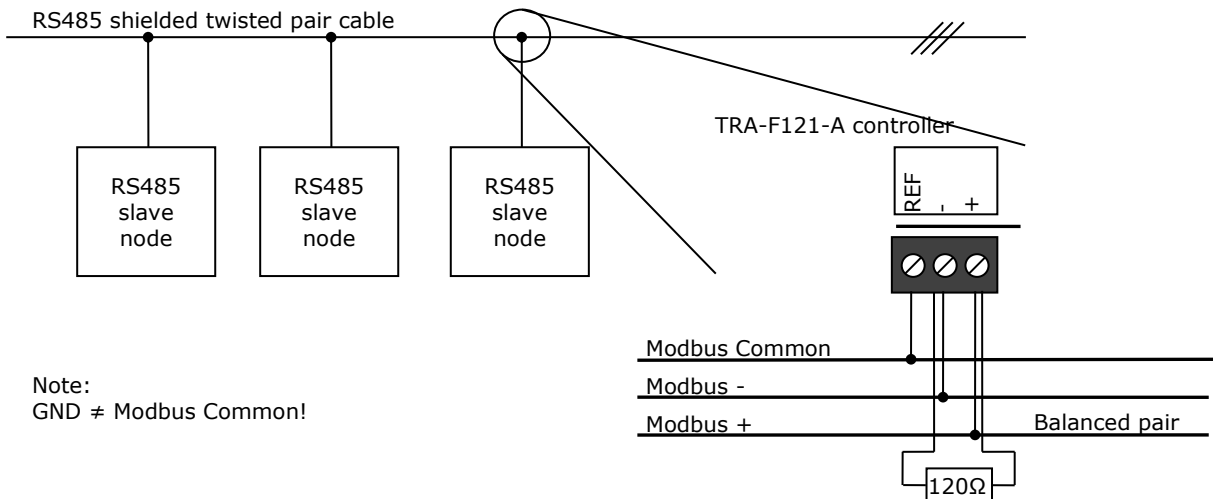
RS485 shielded twisted pair cable

RS485 slave node

RS485 slave node

RS485 slave node

TRA-F121-A controller

REF - +

Modbus Common

Modbus -

Modbus +

Balanced pair

120Ω

Note:
GND ≠ Modbus Common!